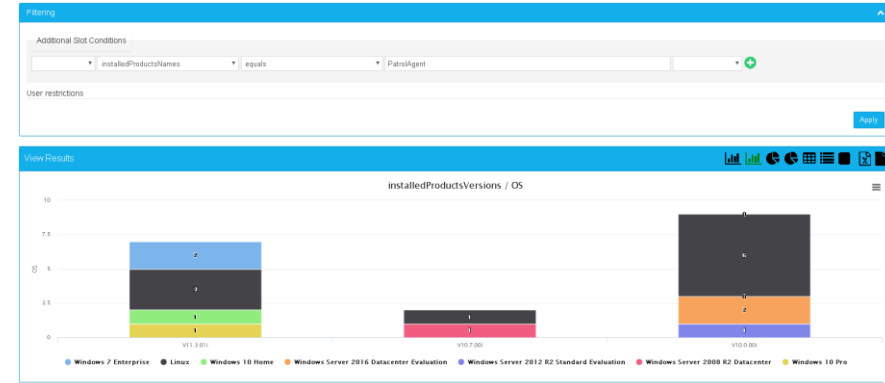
Filtering

Additional Slot Conditions

installedProductsNames equals PatrolAgent

User restrictions

Apply

View Results

installedProductsVersions / OS

10
7.5
5
2.5
0

OS

2
3
1
1

1
1

0
5
0
2
1

V11.3.01i
V10.7.00i
V10.0.00i

Windows 7 Enterprise Linux Windows 10 Home Windows Server 2016 Datacenter Evaluation Windows Server 2012 R2 Standard Evaluation Windows Server 2008 R2 Datacenter Windows 10 Pro